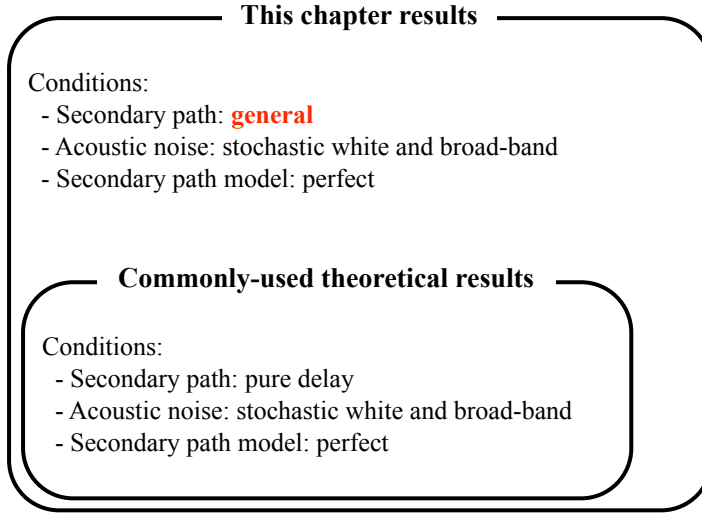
This chapter results

Conditions:
- Secondary path: **general**
- Acoustic noise: stochastic white and broad-band
- Secondary path model: perfect

Commonly-used theoretical results

Conditions:
- Secondary path: pure delay
- Acoustic noise: stochastic white and broad-band
- Secondary path model: perfect